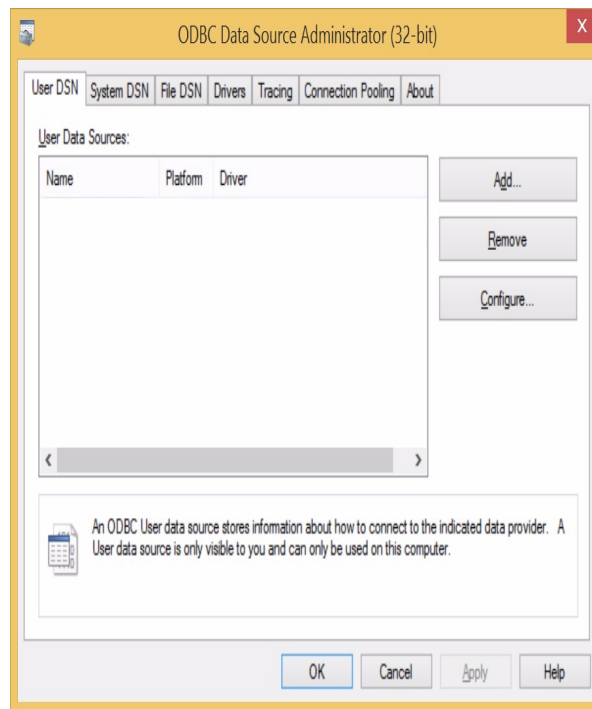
ODBC Data Source Administrator (32-bit)

X

User DSN | System DSN | File DSN | Drivers | Tracing | Connection Pooling | About

User Data Sources:

| Name | Platform | Driver |
|---|---|---|

Add...

Remove

Configure...

An ODBC User data source stores information about how to connect to the indicated data provider. A User data source is only visible to you and can only be used on this computer.

OK

Cancel

Apply

Help